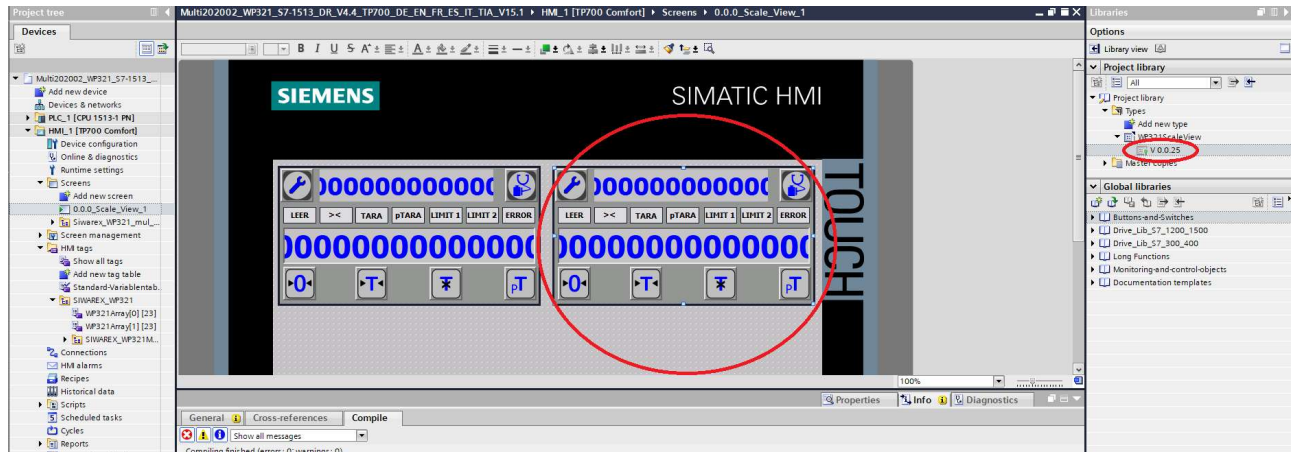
Project tree

Devices

Multi202002_WP321_S7-1513_...
Add new device
Devices & networks
PLC_1 [CPU 1513-1 PN]
HMI_1 [TP700 Comfort]
Device configuration
Online & diagnostics
Runtime settings
Screens
Add new screen
0.0.0_Scale_View_1
Siwarex_WP321_mul_...
Screen management
HMI tags
Show all tags
Add new tag table
Standard-Variablentab...
SIWAREX_WP321
WP321Array[0] [23]
WP321Array[1] [23]
SIWAREX_WP321M...
Connections
HMI alarms
Recipes
Historical data
Scripts
Scheduled tasks
Cycles
Reports

Multi202002_WP321_S7-1513_DR_V4.4_TP700_DE_EN_FR_ES_IT_TIA_V15.1 ▸ HMI_1 [TP700 Comfort] ▸ Screens ▸ 0.0.0_Scale_View_1

SIEMENS
SIMATIC HMI
TOUCH

)00000000000(
LEER >< TARA pTARA LIMIT 1 LIMIT 2 ERROR
)00000000000000(
▸0◂ ▸T◂ pT

)00000000000(
LEER >< TARA pTARA LIMIT 1 LIMIT 2 ERROR
)00000000000000(
▸0◂ ▸T◂ pT

100%

Properties Info Diagnostics

General Cross-references Compile
Show all messages
Compiling finished (errors: 0; warnings: 0)

Libraries
Options
Library view
Project library
All
Project library
Types
Add new type
WP321ScaleView
V 0.0.25
Master copies
Global libraries
Buttons-and-Switches
Drive_Lib_S7_1200_1500
Drive_Lib_S7_300_400
Long Functions
Monitoring-and-control-objects
Documentation templates